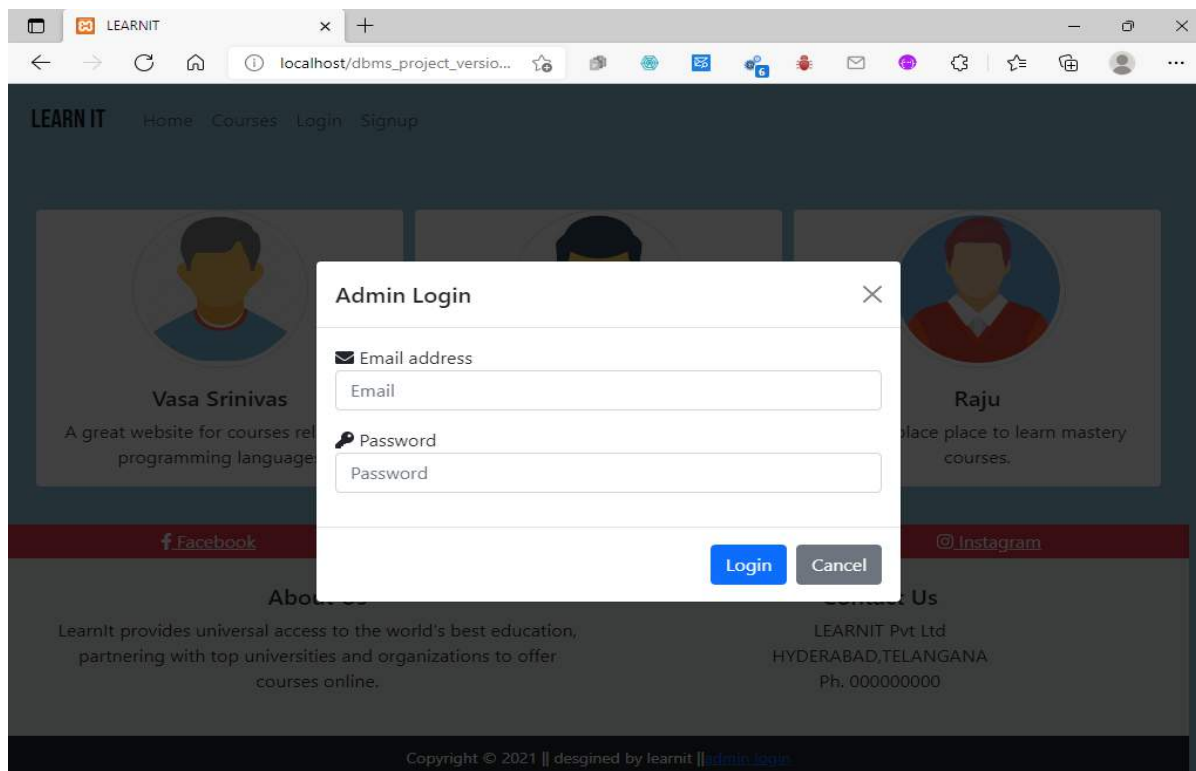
LEARNIT

localhost/dbms_project_versio...

LEARN IT Home Courses Login Signup

Vasa Srinivas

A great website for courses rel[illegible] programming language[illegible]

Raju

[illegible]lace place to learn mastery courses.

Admin Login

Email address

Email

Password

Password

Login Cancel

Facebook

Instagram

Abo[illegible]

LearnIt provides universal access to the world's best education, partnering with top universities and organizations to offer courses online.

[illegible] Us

LEARNIT Pvt Ltd
HYDERABAD,TELANGANA
Ph. 000000000

Copyright © 2021 || desgined by learnit ||admin login